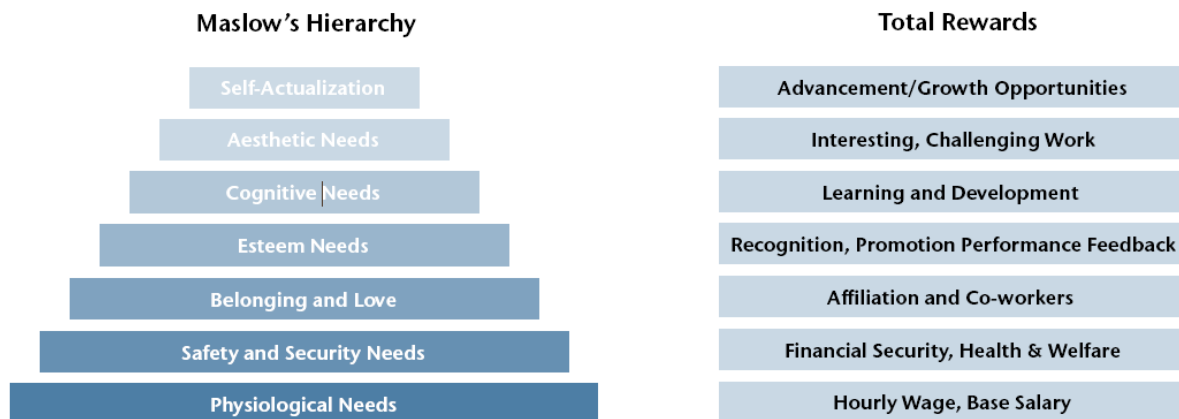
Maslow's Hierarchy

Self-Actualization

Aesthetic Needs

Cognitive Needs

Esteem Needs

Belonging and Love

Safety and Security Needs

Physiological Needs

Total Rewards

Advancement/Growth Opportunities

Interesting, Challenging Work

Learning and Development

Recognition, Promotion Performance Feedback

Affiliation and Co-workers

Financial Security, Health & Welfare

Hourly Wage, Base Salary